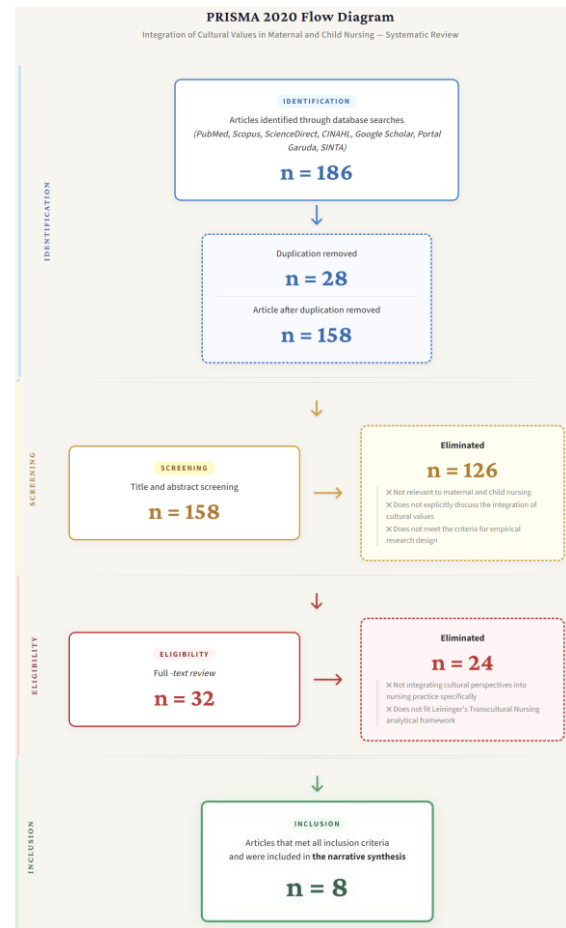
PRISMA 2020 Flow Diagram

Integration of Cultural Values in Maternal and Child Nursing — Systematic Review

IDENTIFICATION

IDENTIFICATION

Articles identified through database searches (PubMed, Scopus, ScienceDirect, CINAHL, Google Scholar, Portal Garuda, SINTA)

n = 186

Duplication removed

n = 28

Article after duplication removed

n = 158

SCREENING

SCREENING

Title and abstract screening

n = 158

Eliminated

n = 126

✕ Not relevant to maternal and child nursing
✕ Does not explicitly discuss the integration of cultural values
✕ Does not meet the criteria for empirical research design

ELIGIBILITY

ELIGIBILITY

Full -text review

n = 32

Eliminated

n = 24

✕ Not integrating cultural perspectives into nursing practice specifically
✕ Does not fit Leininger's Transcultural Nursing analytical framework

INCLUSION

INCLUSION

Articles that met all inclusion criteria and were included in the narrative synthesis

n = 8